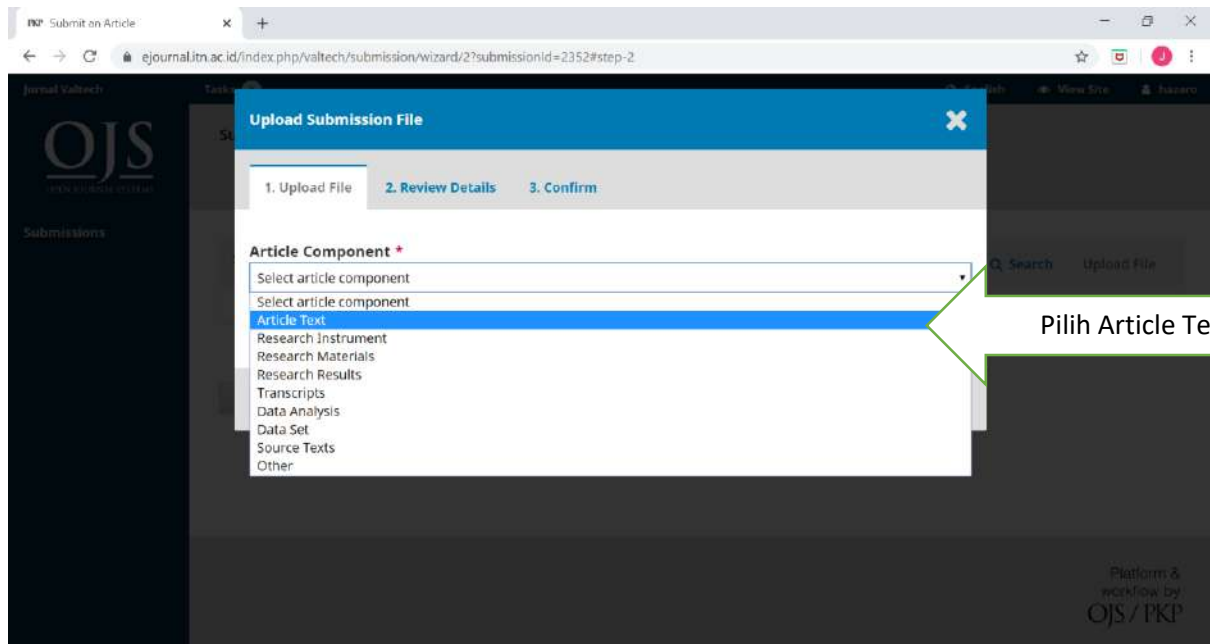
PKP Submit an Article
ejournal.itn.ac.id/index.php/valtech/submission/wizard/2?submissionId=2352#step-2

Jurnal Valtech
Tasks
English
View Site
hazaro

OJS
OPEN JOURNAL SYSTEMS

Submissions

Upload Submission File

1. Upload File
2. Review Details
3. Confirm

Article Component *

Select article component
Select article component
Article Text
Research Instrument
Research Materials
Research Results
Transcripts
Data Analysis
Data Set
Source Texts
Other

Search
Upload File

Pilih Article Te

Platform & workflow by OJS / PKP